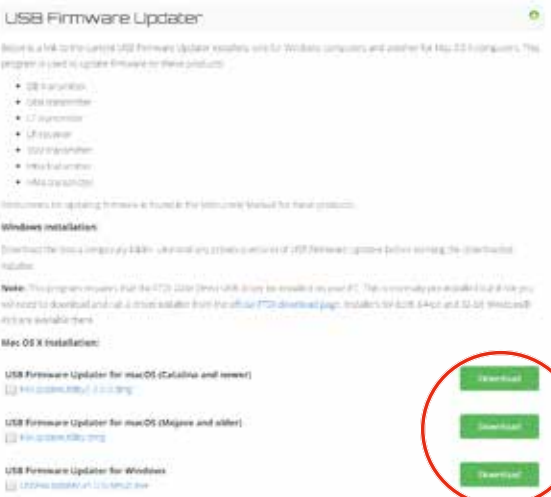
USB Firmware Updater

Below is a link to the current USB Firmware Updater installers, one for Windows computers and another for Mac OS X computers. This program is used to update firmware on these products:

- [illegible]
- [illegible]
- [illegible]
- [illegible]
- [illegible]
- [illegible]
- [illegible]

Instructions for updating firmware is found in the instructional Manual for these products.

Windows Installation:

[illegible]

Note: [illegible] official FTDI download page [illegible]

Mac OS X Installation:

USB Firmware Updater for macOS (Catalina and newer)
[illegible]

Download

USB Firmware Updater for macOS (Mojave and older)
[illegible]

Download

USB Firmware Updater for Windows
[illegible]

Download